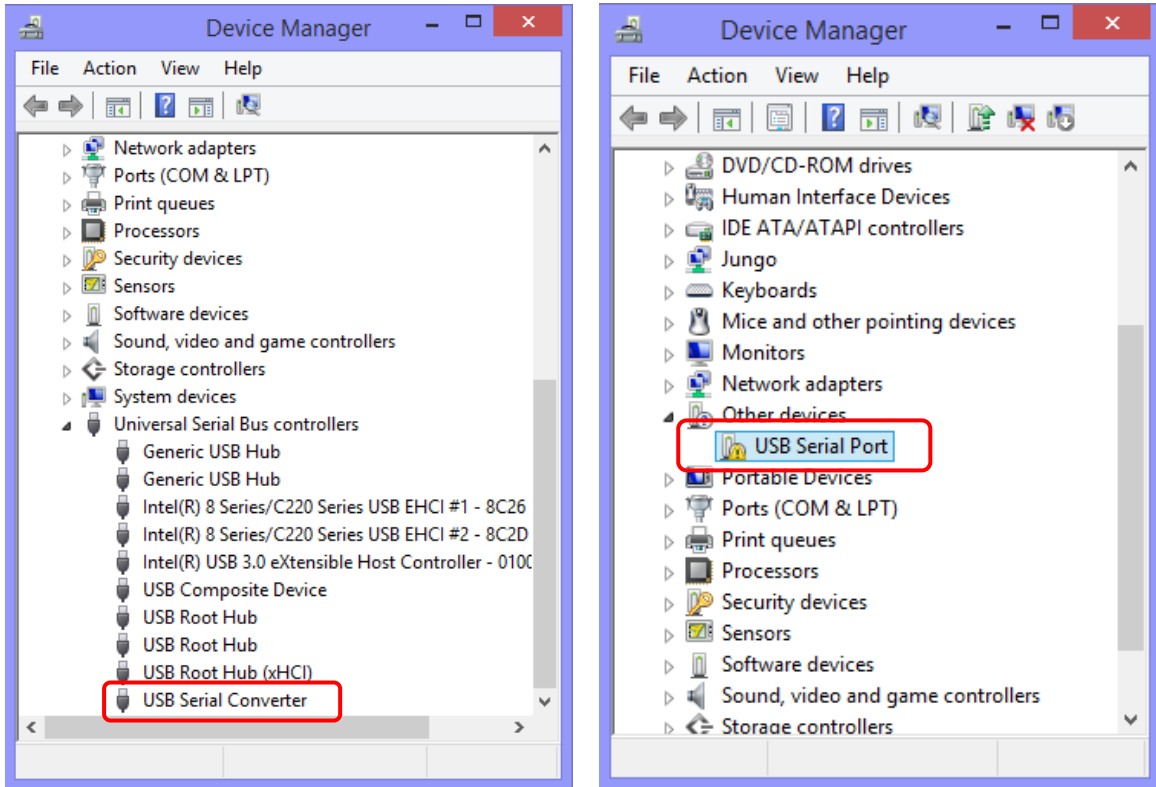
Device Manager

File Action View Help

Network adapters
Ports (COM & LPT)
Print queues
Processors
Security devices
Sensors
Software devices
Sound, video and game controllers
Storage controllers
System devices
Universal Serial Bus controllers
Generic USB Hub
Generic USB Hub
Intel(R) 8 Series/C220 Series USB EHCI #1 - 8C26
Intel(R) 8 Series/C220 Series USB EHCI #2 - 8C2D
Intel(R) USB 3.0 eXtensible Host Controller - 0100
USB Composite Device
USB Root Hub
USB Root Hub
USB Root Hub (xHCI)
USB Serial Converter

Device Manager

File Action View Help

DVD/CD-ROM drives
Human Interface Devices
IDE ATA/ATAPI controllers
Jungo
Keyboards
Mice and other pointing devices
Monitors
Network adapters
Other devices
USB Serial Port
Portable Devices
Ports (COM & LPT)
Print queues
Processors
Security devices
Sensors
Software devices
Sound, video and game controllers
Storage controllers